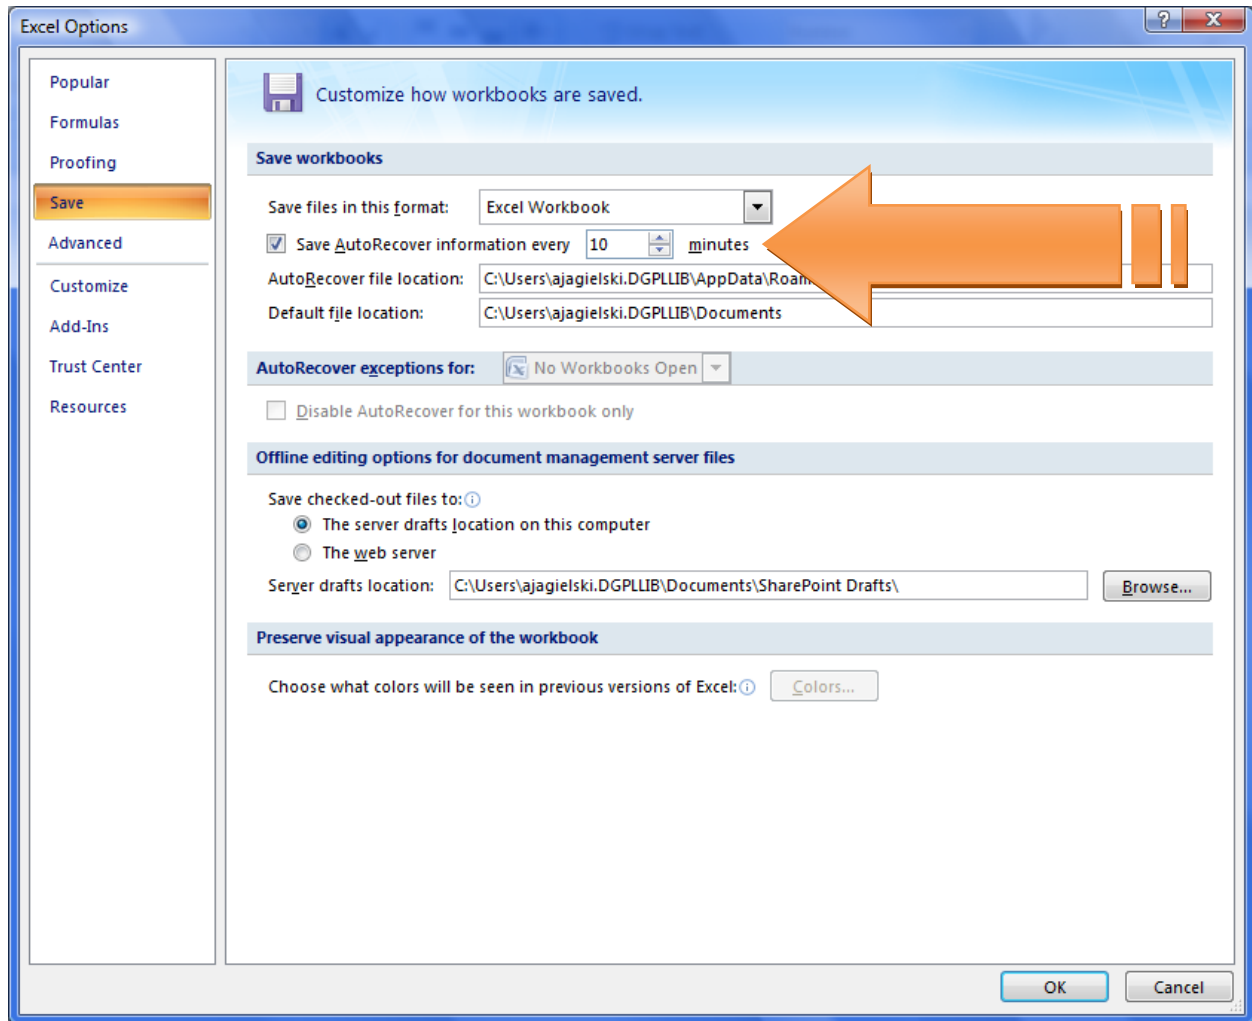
Excel Options

Popular
Formulas
Proofing
Save
Advanced
Customize
Add-Ins
Trust Center
Resources

Customize how workbooks are saved.

Save workbooks

Save files in this format: Excel Workbook

Save AutoRecover information every 10 minutes

AutoRecover file location: C:\Users\ajagielski.DGPLLIB\AppData\Roam

Default file location: C:\Users\ajagielski.DGPLLIB\Documents

AutoRecover exceptions for: No Workbooks Open

Disable AutoRecover for this workbook only

Offline editing options for document management server files

Save checked-out files to:

The server drafts location on this computer

The web server

Server drafts location: C:\Users\ajagielski.DGPLLIB\Documents\SharePoint Drafts\ Browse...

Preserve visual appearance of the workbook

Choose what colors will be seen in previous versions of Excel: Colors...

OK Cancel